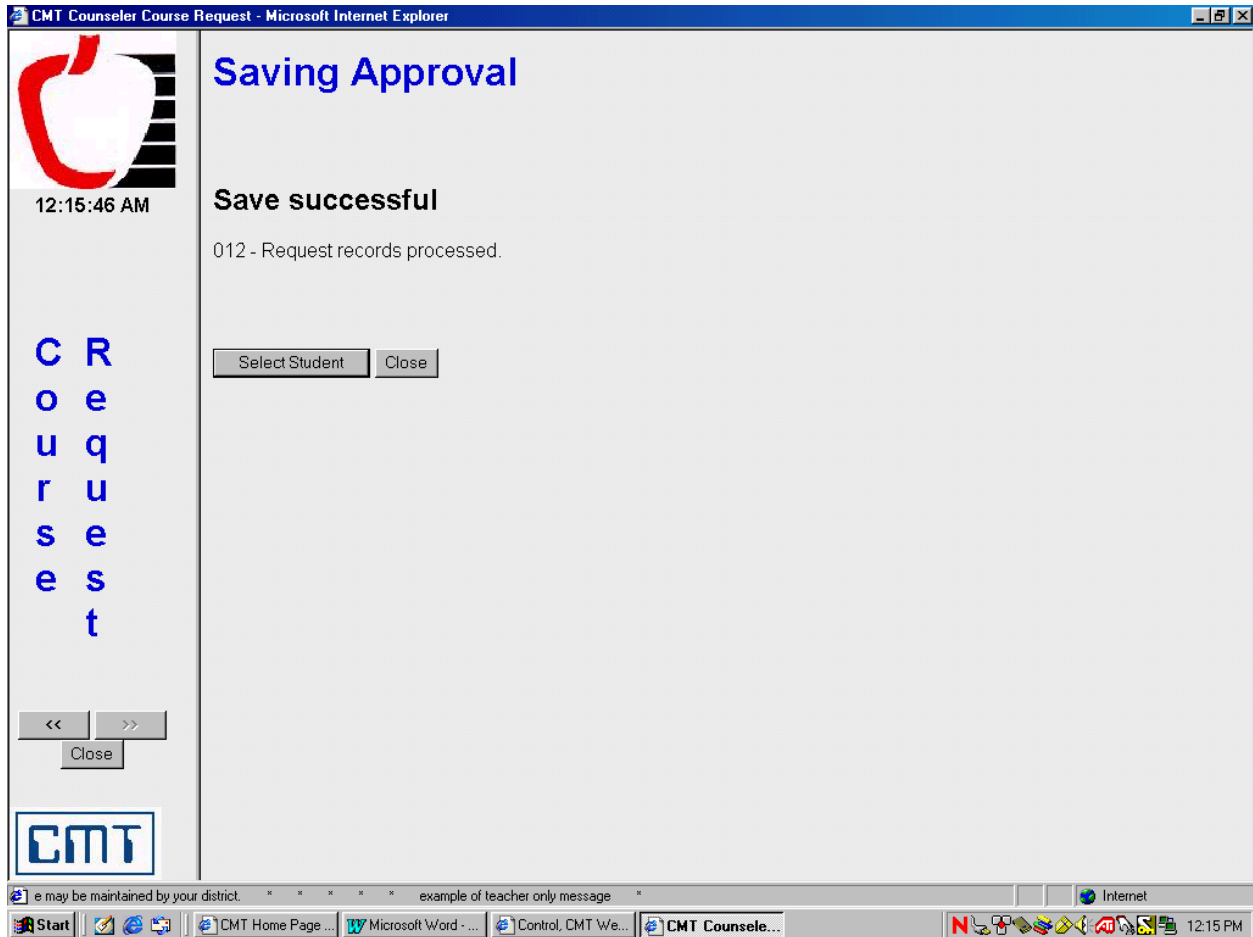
CMT Counseler Course Request - Microsoft Internet Explorer

12:15:46 AM

C o u r s e

R e q u e s t

<< >>
Close

CMT

Saving Approval

Save successful

012 - Request records processed.

Select Student Close

e may be maintained by your district. * * * * * example of teacher only message *

Internet

Start CMT Home Page ... Microsoft Word - ... Control, CMT We... CMT Counsele... 12:15 PM